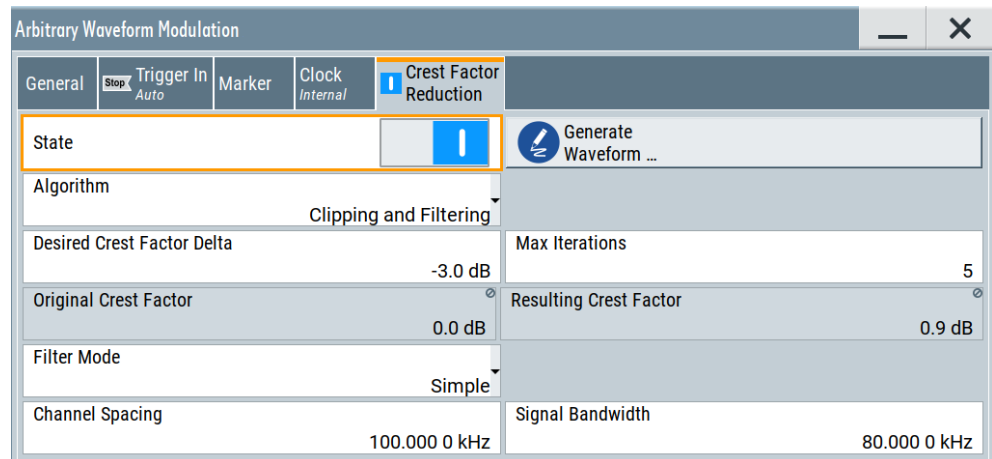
Arbitrary Waveform Modulation

General | Stop Trigger In Auto | Marker | Clock Internal | Crest Factor Reduction

State

Generate Waveform ...

Algorithm
Clipping and Filtering

Desired Crest Factor Delta
-3.0 dB

Max Iterations
5

Original Crest Factor
0.0 dB

Resulting Crest Factor
0.9 dB

Filter Mode
Simple

Channel Spacing
100.000 0 kHz

Signal Bandwidth
80.000 0 kHz